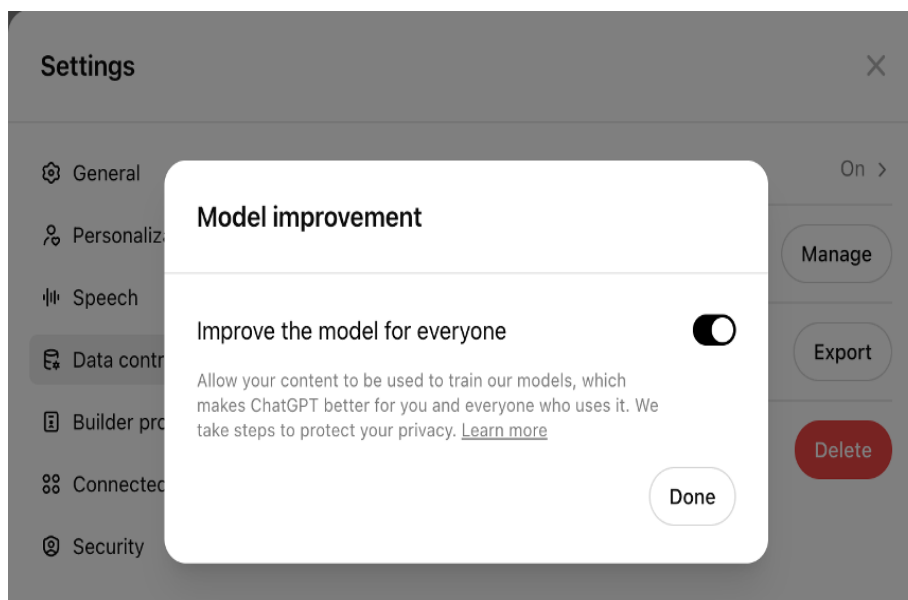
Settings

General

Personaliz

Speech

Data contr

Builder pro

Connectec

Security

On >

Manage

Export

Delete

Model improvement

Improve the model for everyone

Allow your content to be used to train our models, which makes ChatGPT better for you and everyone who uses it. We take steps to protect your privacy. Learn more

Done